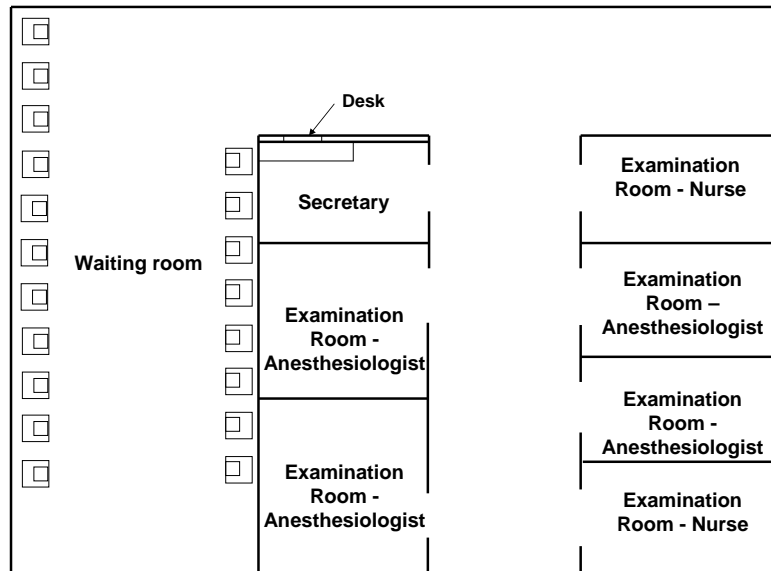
Desk

Secretary

Waiting room

Examination Room - Anesthesiologist

Examination Room - Anesthesiologist

Examination Room - Nurse

Examination Room – Anesthesiologist

Examination Room - Anesthesiologist

Examination Room - Nurse